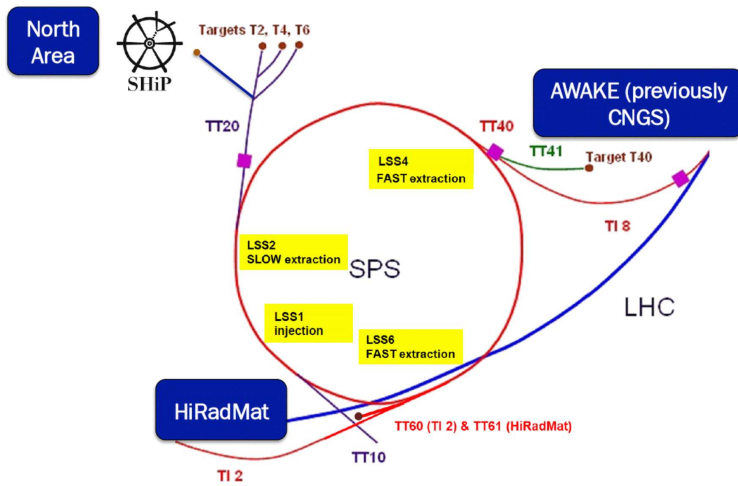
North Area

SHiP

Targets T2, T4, T6

TT20

AWAKE (previously CNGS)

TT40

TT41

Target T40

LSS4
FAST extraction

TI 8

LSS2
SLOW extraction

SPS

LSS1
injection

LSS6
FAST extraction

LHC

HiRadMat

TT60 (TI 2) & TT61 (HiRadMat)

TT10

TI 2